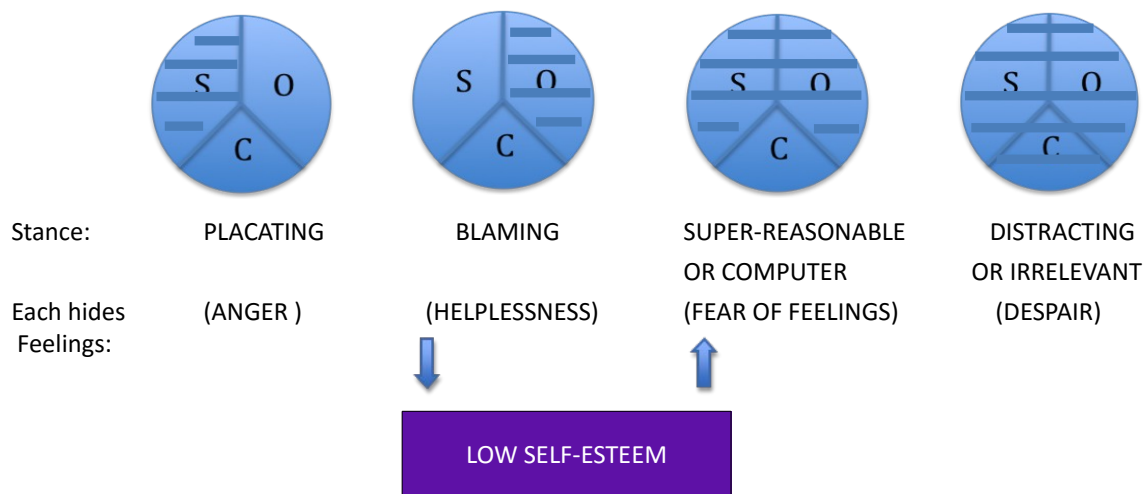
S O C

S O C

S O C

S O C

Stance: PLACATING BLAMING SUPER-REASONABLE OR COMPUTER DISTRACTING OR IRRELEVANT

Each hides Feelings: (ANGER ) (HELPLESSNESS) (FEAR OF FEELINGS) (DESPAIR)

LOW SELF-ESTEEM